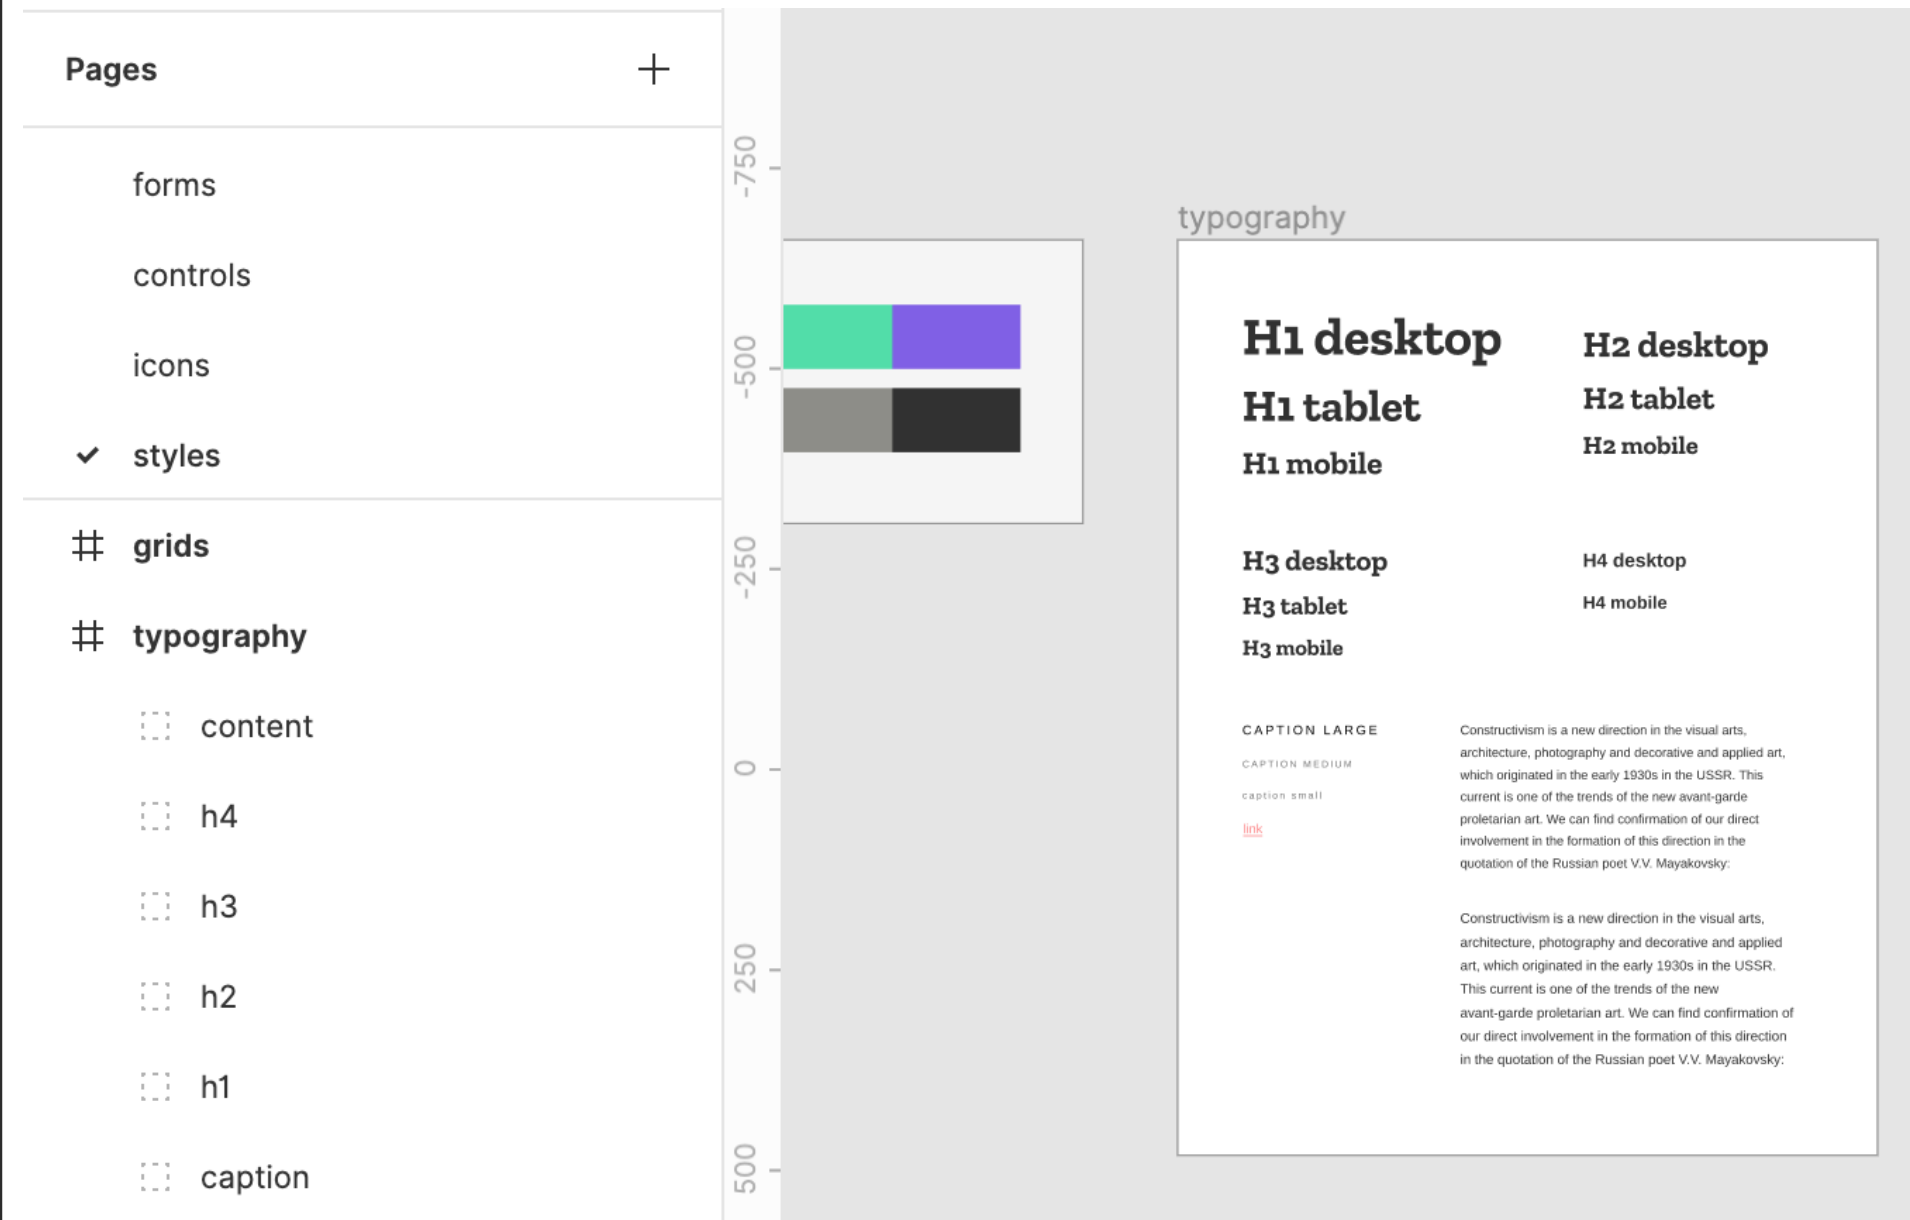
Pages

+

forms

controls

icons

✓ styles

# grids

# typography

content

h4

h3

h2

h1

caption

-750

-500

-250

0

250

500

typography

H1 desktop

H1 tablet

H1 mobile

H2 desktop

H2 tablet

H2 mobile

H3 desktop

H3 tablet

H3 mobile

H4 desktop

H4 mobile

CAPTION LARGE

CAPTION MEDIUM

caption small

link

Constructivism is a new direction in the visual arts, architecture, photography and decorative and applied art, which originated in the early 1930s in the USSR. This current is one of the trends of the new avant-garde proletarian art. We can find confirmation of our direct involvement in the formation of this direction in the quotation of the Russian poet V.V. Mayakovsky:

Constructivism is a new direction in the visual arts, architecture, photography and decorative and applied art, which originated in the early 1930s in the USSR. This current is one of the trends of the new avant-garde proletarian art. We can find confirmation of our direct involvement in the formation of this direction in the quotation of the Russian poet V.V. Mayakovsky: